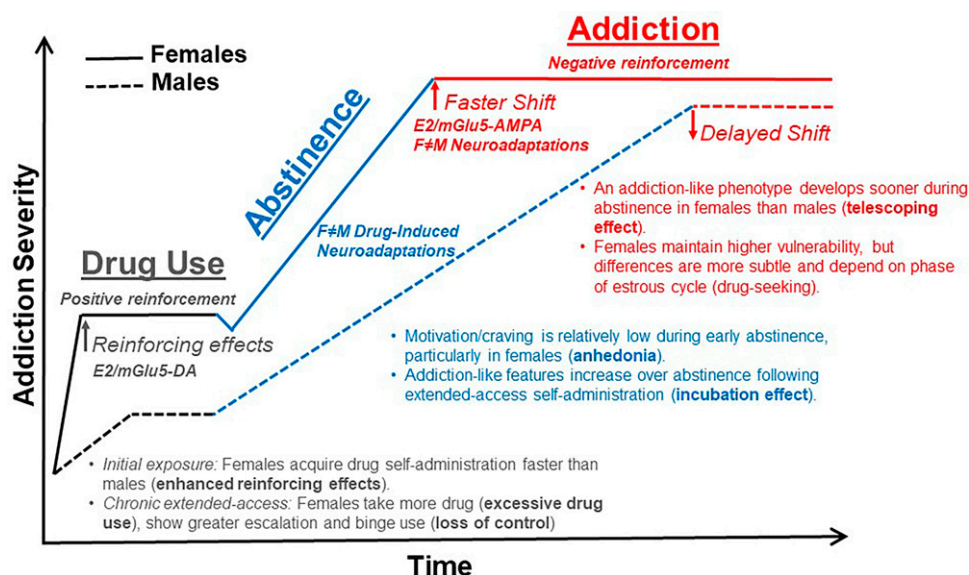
Females
Males

Addiction Severity

Drug Use
Positive reinforcement
Reinforcing effects
E2/mGlu5-DA

Abstinence
F≠M Drug-Induced Neuroadaptations

Addiction
Negative reinforcement
Faster Shift
E2/mGlu5-AMPA
F≠M Neuroadaptations
Delayed Shift

• An addiction-like phenotype develops sooner during abstinence in females than males (telescoping effect).
• Females maintain higher vulnerability, but differences are more subtle and depend on phase of estrous cycle (drug-seeking).

• Motivation/craving is relatively low during early abstinence, particularly in females (anhedonia).
• Addiction-like features increase over abstinence following extended-access self-administration (incubation effect).

• Initial exposure: Females acquire drug self-administration faster than males (enhanced reinforcing effects).
• Chronic extended-access: Females take more drug (excessive drug use), show greater escalation and binge use (loss of control)

Time